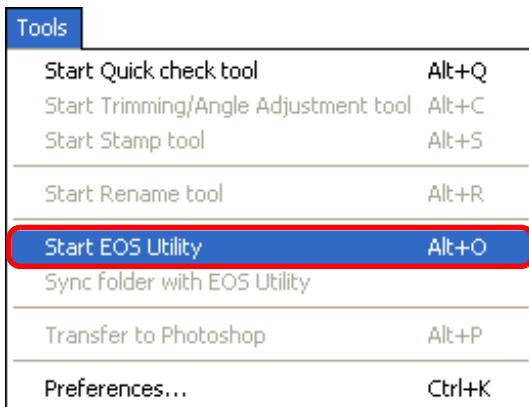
Tools

Start Quick check tool Alt+Q
Start Trimming/Angle Adjustment tool Alt+C
Start Stamp tool Alt+S

Start Rename tool Alt+R

Start EOS Utility Alt+O
Sync folder with EOS Utility

Transfer to Photoshop Alt+P

Preferences... Ctrl+K